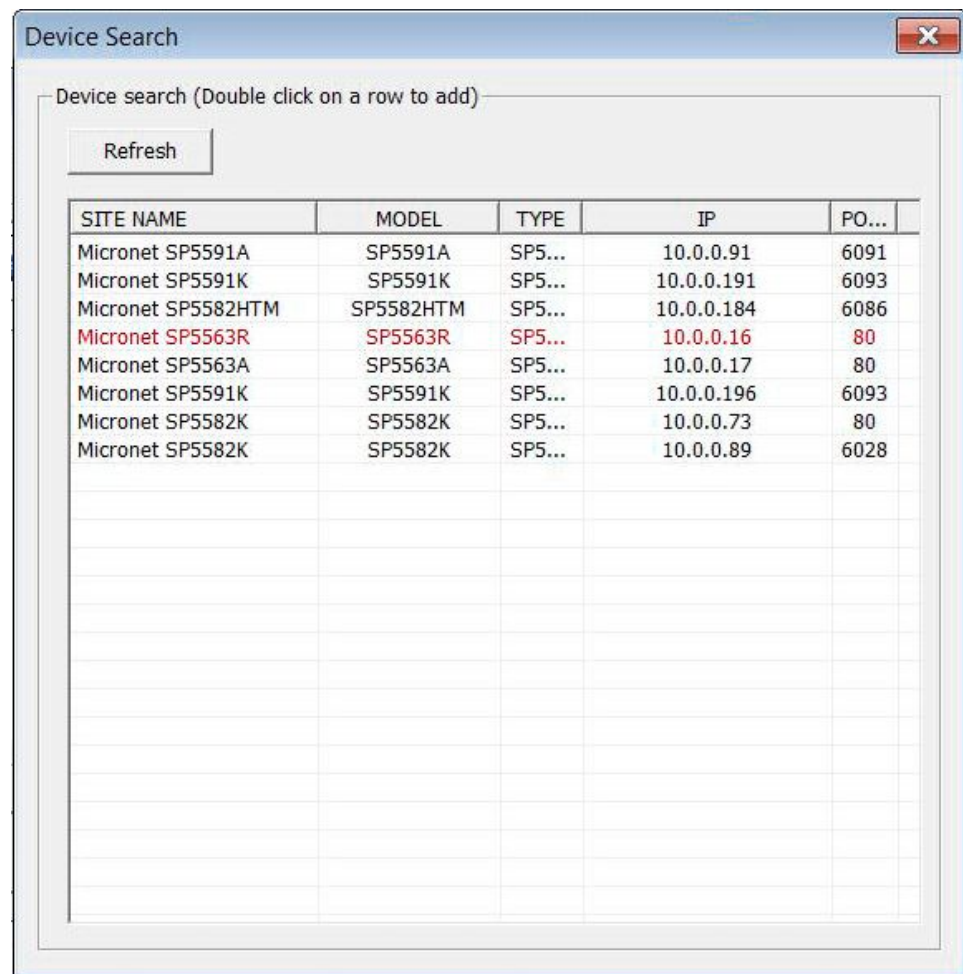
Device Search

Device search (Double click on a row to add)

Refresh

| SITE NAME | MODEL | TYPE | IP | PO... |
|---|---|---|---|---|
| Micronet SP5591A | SP5591A | SP5... | 10.0.0.91 | 6091 |
| Micronet SP5591K | SP5591K | SP5... | 10.0.0.191 | 6093 |
| Micronet SP5582HTM | SP5582HTM | SP5... | 10.0.0.184 | 6086 |
| Micronet SP5563R | SP5563R | SP5... | 10.0.0.16 | 80 |
| Micronet SP5563A | SP5563A | SP5... | 10.0.0.17 | 80 |
| Micronet SP5591K | SP5591K | SP5... | 10.0.0.196 | 6093 |
| Micronet SP5582K | SP5582K | SP5... | 10.0.0.73 | 80 |
| Micronet SP5582K | SP5582K | SP5... | 10.0.0.89 | 6028 |